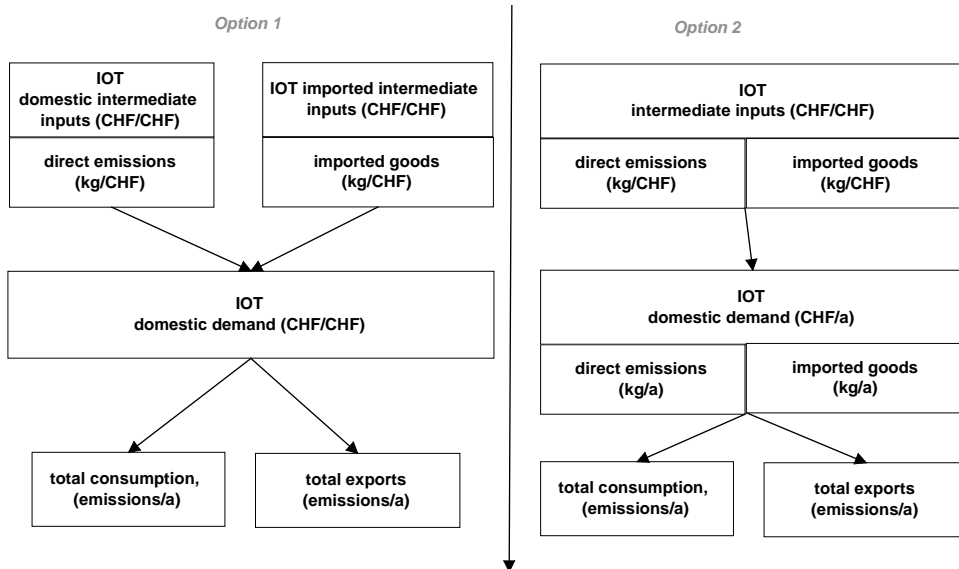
Option 1

IOT
domestic intermediate inputs (CHF/CHF)

direct emissions (kg/CHF)

IOT imported intermediate inputs (CHF/CHF)

imported goods (kg/CHF)

IOT
domestic demand (CHF/CHF)

total consumption, (emissions/a)

total exports (emissions/a)

Option 2

IOT
intermediate inputs (CHF/CHF)

direct emissions (kg/CHF)

imported goods (kg/CHF)

IOT
domestic demand (CHF/a)

direct emissions (kg/a)

imported goods (kg/a)

total consumption, (emissions/a)

total exports (emissions/a)